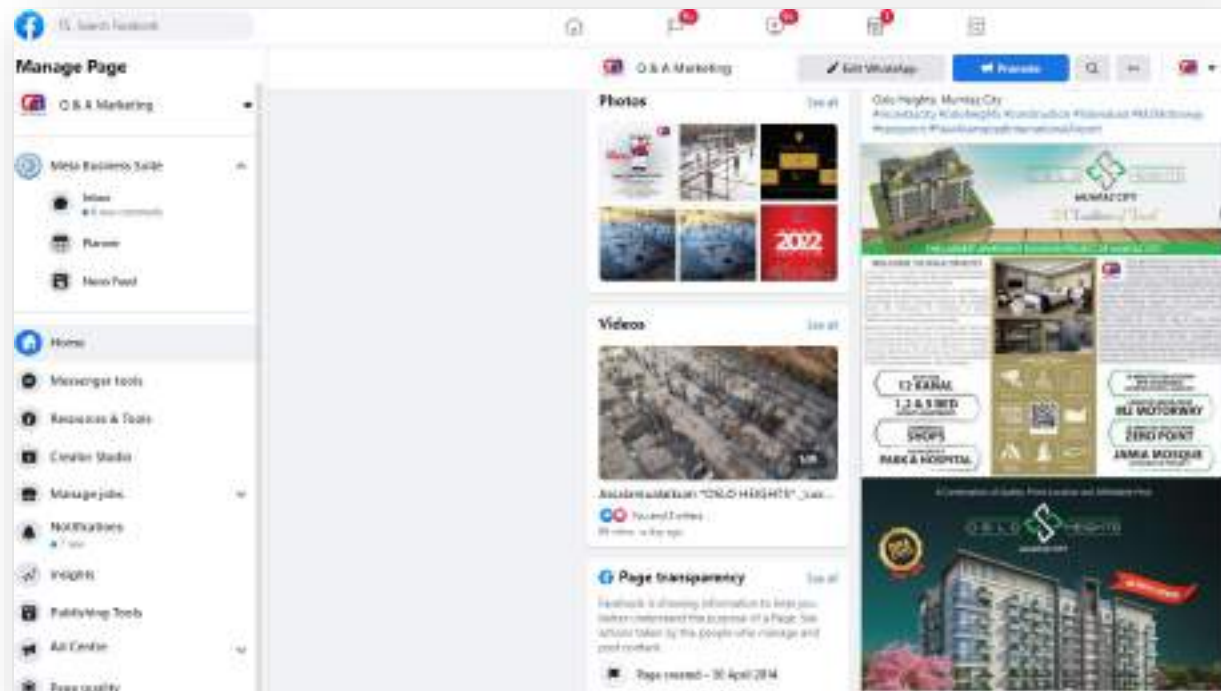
Search Facebook

Manage Page

O & A Marketing

Meta Business Suite

Inbox

Planner

News Feed

Home

Messenger tools

Resources & Tools

Creator Studio

Manage Jobs

Notifications

Insights

Publishing Tools

Ad Centre

Page quality

O & A Marketing

Edit WhatsApp

Promote

Photos

See all

2022

Videos

See all

5:19

Assalamualaikum "OSLO HEIGHTS" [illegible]

Page transparency

See all

Facebook is showing information to help you better understand the purpose of a Page. See actions taken by the people who manage and post content.

Page created – 30 April 2014

Oslo Heights, Mumtaz City

OSLO HEIGHTS

MUMTAZ CITY

12 KANAL

1,2 & 3 BED

SHOPS

PARK & HOSPITAL

M2 MOTORWAY

ZERO POINT

JAMIA MOSQUE

OSLO HEIGHTS